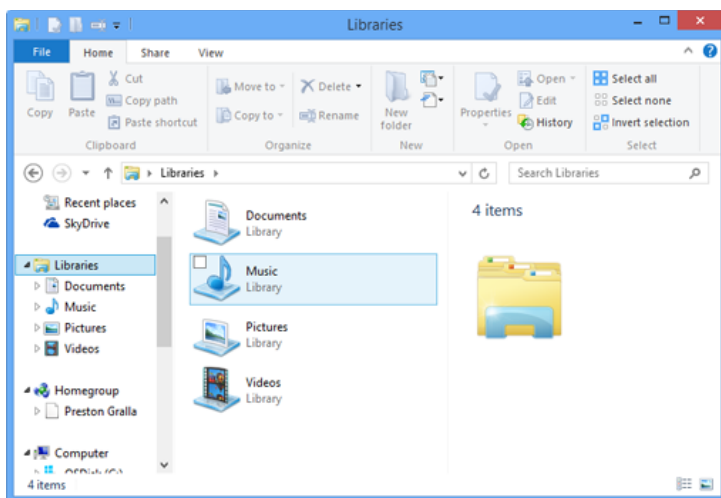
Libraries

File Home Share View

Copy Paste Cut Copy path Paste shortcut Clipboard

Move to Copy to Delete Rename Organize

New folder New

Properties Open Edit History Open

Select all Select none Invert selection Select

Libraries

Search Libraries

Recent places
SkyDrive
Libraries
Documents
Music
Pictures
Videos
Homegroup
Preston Gralla
Computer
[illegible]

Documents
Library
Music
Library
Pictures
Library
Videos
Library

4 items

4 items